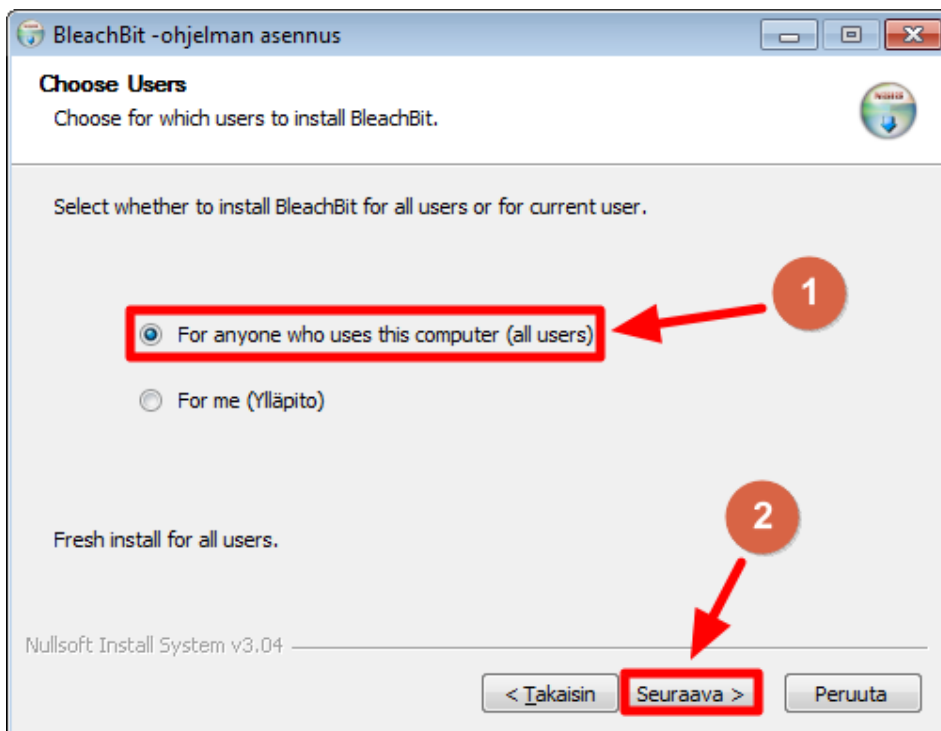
BleachBit -ohjelman asennus

Choose Users
Choose for which users to install BleachBit.

Select whether to install BleachBit for all users or for current user.

1

For anyone who uses this computer (all users)

For me (Ylläpito)

2

Fresh install for all users.

Nullsoft Install System v3.04

< Takaisin
Seuraava >
Peruuta